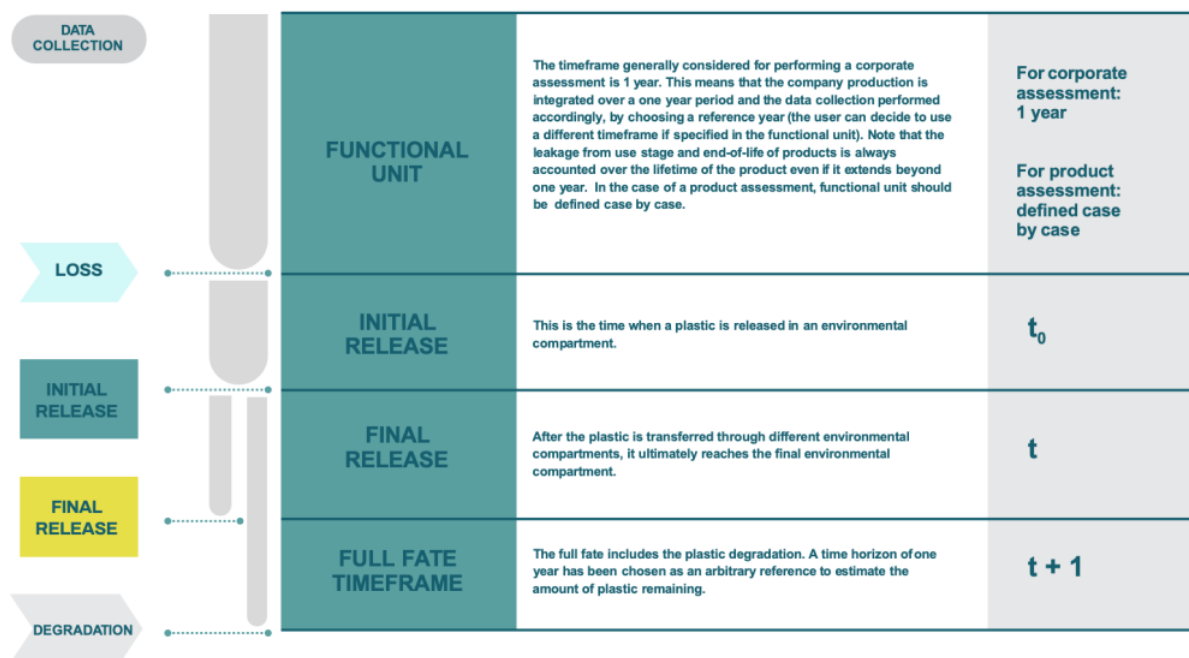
DATA COLLECTION

LOSS

INITIAL RELEASE

FINAL RELEASE

DEGRADATION

| | | |
|---|---|---|
| FUNCTIONAL UNIT | The timeframe generally considered for performing a corporate assessment is 1 year. This means that the company production is integrated over a one year period and the data collection performed accordingly, by choosing a reference year (the user can decide to use a different timeframe if specified in the functional unit). Note that the leakage from use stage and end-of-life of products is always accounted over the lifetime of the product even if it extends beyond one year. In the case of a product assessment, functional unit should be defined case by case. | For corporate assessment: 1 year<br><br>For product assessment: defined case by case |
| INITIAL RELEASE | This is the time when a plastic is released in an environmental compartment. | $t_0$ |
| FINAL RELEASE | After the plastic is transferred through different environmental compartments, it ultimately reaches the final environmental compartment. | t |
| FULL FATE TIMEFRAME | The full fate includes the plastic degradation. A time horizon of one year has been chosen as an arbitrary reference to estimate the amount of plastic remaining. | t + 1 |